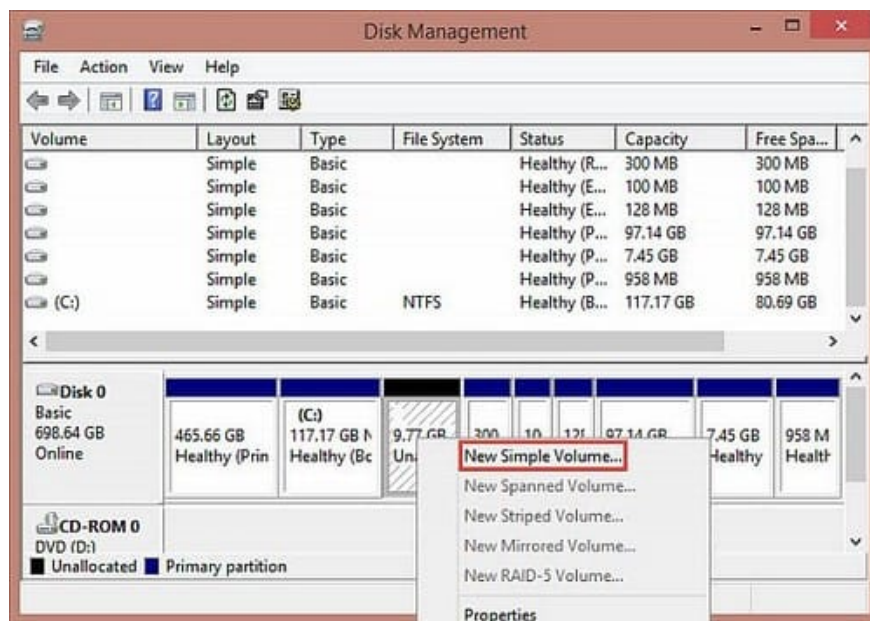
Disk Management

File Action View Help

| Volume | Layout | Type | File System | Status | Capacity | Free Spa... |
|---|---|---|---|---|---|---|
| | Simple | Basic | | Healthy (R... | 300 MB | 300 MB |
| | Simple | Basic | | Healthy (E... | 100 MB | 100 MB |
| | Simple | Basic | | Healthy (E... | 128 MB | 128 MB |
| | Simple | Basic | | Healthy (P... | 97.14 GB | 97.14 GB |
| | Simple | Basic | | Healthy (P... | 7.45 GB | 7.45 GB |
| | Simple | Basic | | Healthy (P... | 958 MB | 958 MB |
| (C:) | Simple | Basic | NTFS | Healthy (B... | 117.17 GB | 80.69 GB |

Disk 0
Basic
698.64 GB
Online

465.66 GB
Healthy (Prin

(C:)
117.17 GB N
Healthy (Bc

9.77 GB
Un

300

10

128

97.14 GB

7.45 GB
Healthy

958 M
Health

New Simple Volume...
New Spanned Volume...
New Striped Volume...
New Mirrored Volume...
New RAID-5 Volume...
Properties

CD-ROM 0
DVD (D:)

Unallocated Primary partition